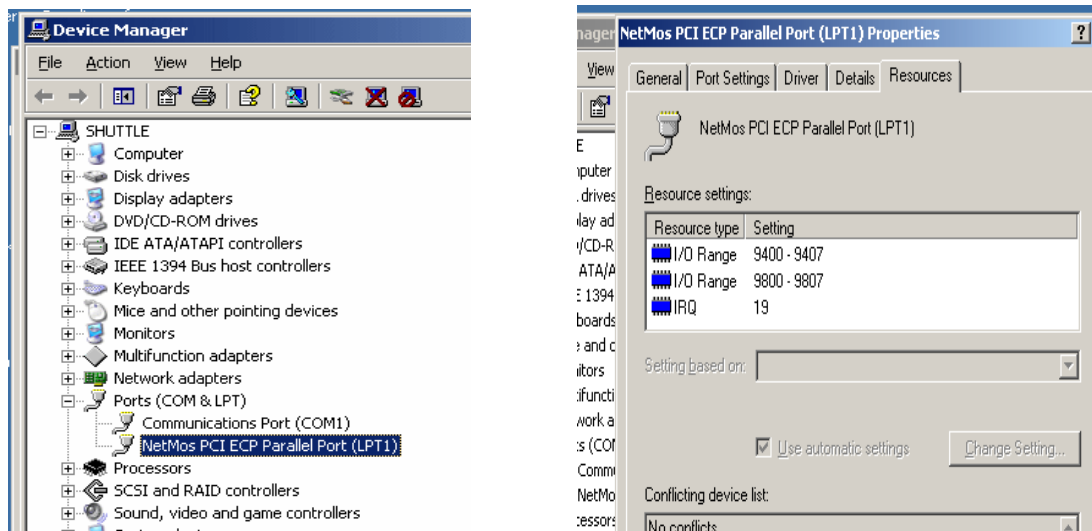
Device Manager

File Action View Help

SHUTTLE
Computer
Disk drives
Display adapters
DVD/CD-ROM drives
IDE ATA/ATAPI controllers
IEEE 1394 Bus host controllers
Keyboards
Mice and other pointing devices
Monitors
Multifunction adapters
Network adapters
Ports (COM & LPT)
Communications Port (COM1)
NetMos PCI ECP Parallel Port (LPT1)
Processors
SCSI and RAID controllers
Sound, video and game controllers

nager NetMos PCI ECP Parallel Port (LPT1) Properties ?

View

E
nputer
. drives
olay ad
)/CD-R
ATA/A
E 1394
boards
e and c
iitors
ltifuncti
work a
s (COI
Comm
NetMo
:essors

General | Port Settings | Driver | Details | Resources

NetMos PCI ECP Parallel Port (LPT1)

Resource settings:

| Resource type | Setting |
|---|---|
| I/O Range | 9400 - 9407 |
| I/O Range | 9800 - 9807 |
| IRQ | 19 |

Setting based on:

Use automatic settings Change Setting...

Conflicting device list:

No conflicts